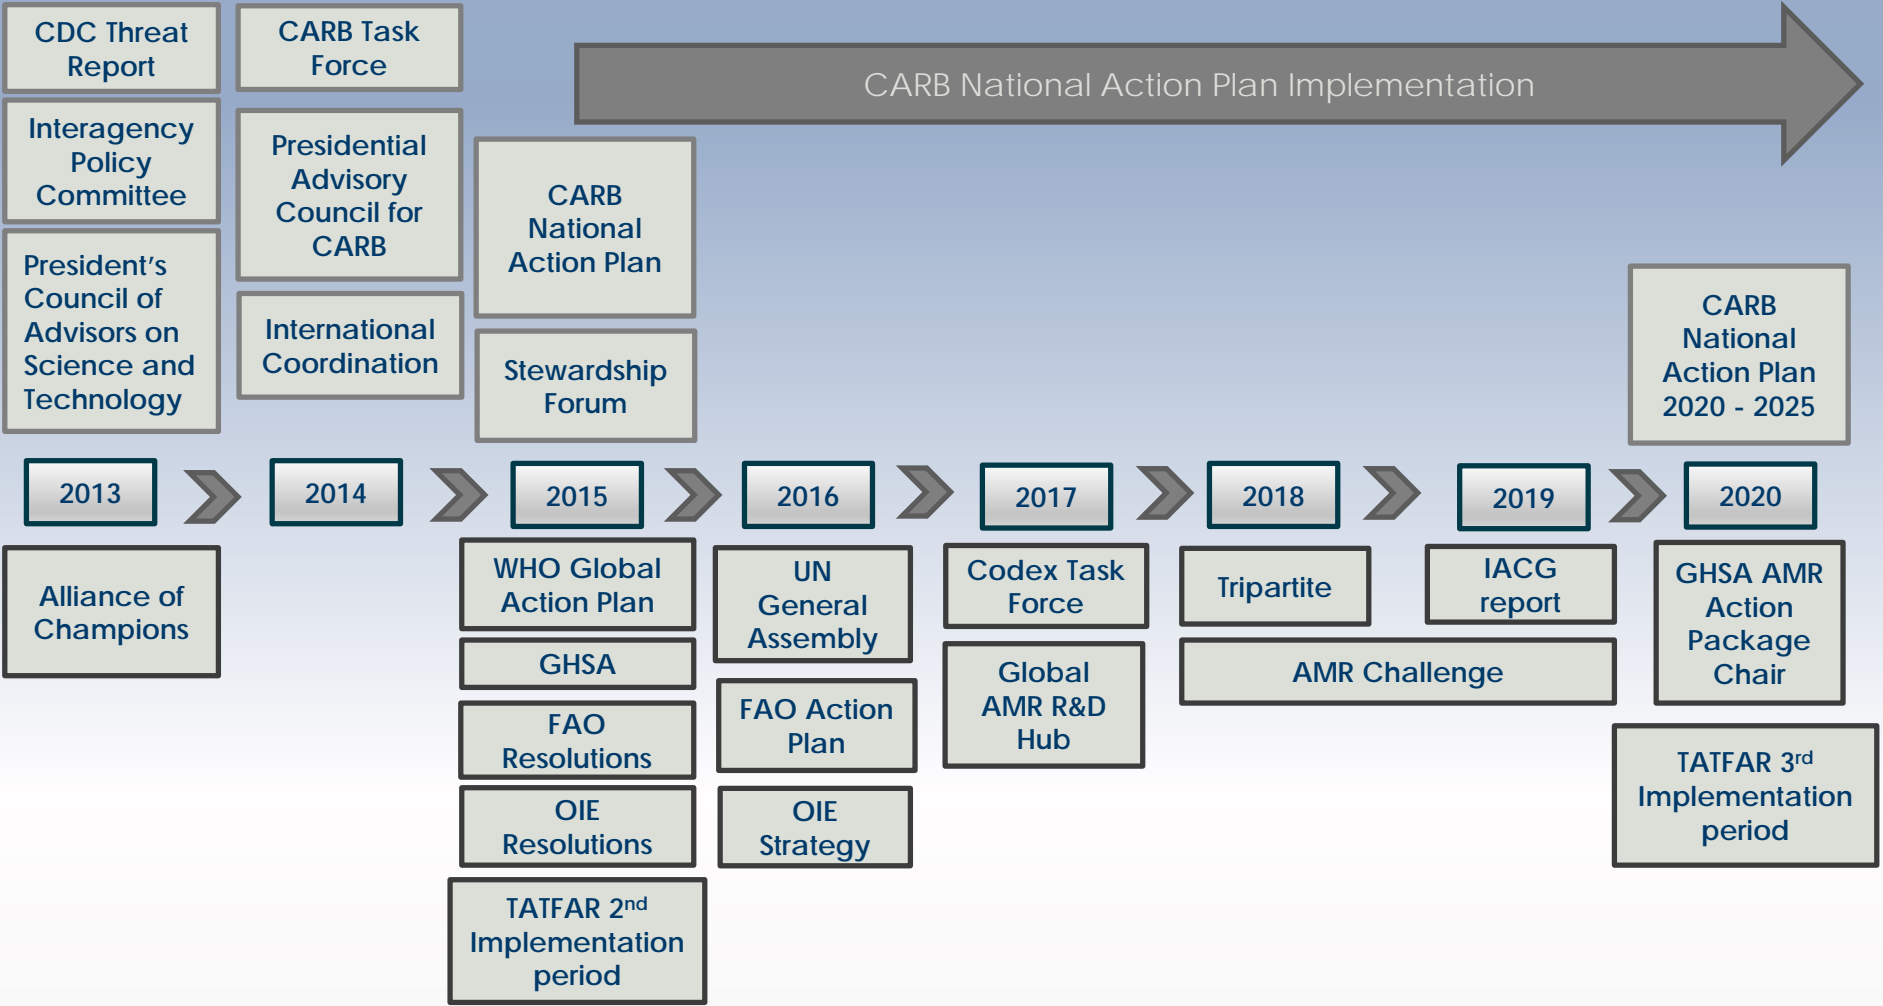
CDC Threat Report

Interagency Policy Committee

President's Council of Advisors on Science and Technology

CARB Task Force

Presidential Advisory Council for CARB

International Coordination

CARB National Action Plan Implementation

CARB National Action Plan

Stewardship Forum

CARB National Action Plan 2020 - 2025

2013

2014

2015

2016

2017

2018

2019

2020

Alliance of Champions

WHO Global Action Plan

GHSA

FAO Resolutions

OIE Resolutions

TATFAR 2$^{nd}$ Implementation period

UN General Assembly

FAO Action Plan

OIE Strategy

Codex Task Force

Global AMR R&D Hub

Tripartite

IACG report

AMR Challenge

GHSA AMR Action Package Chair

TATFAR 3$^{rd}$ Implementation period